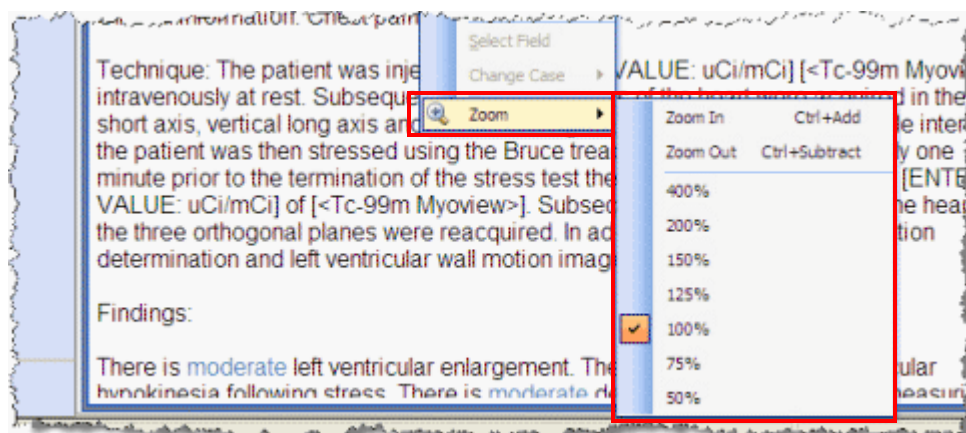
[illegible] Information: Chest pain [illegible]

Technique: The patient was inje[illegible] VALUE: uCi/mCi] [<Tc-99m Myovie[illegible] intravenously at rest. Subseque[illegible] of the heart were acquired in the short axis, vertical long axis and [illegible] e inter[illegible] the patient was then stressed using the Bruce trea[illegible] y one minute prior to the termination of the stress test the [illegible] [ENTE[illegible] VALUE: uCi/mCi] of [<Tc-99m Myoview>]. Subse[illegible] he hea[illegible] the three orthogonal planes were reacquired. In ad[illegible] tion determination and left ventricular wall motion imag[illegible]

Findings:

There is moderate left ventricular enlargement. The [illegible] ular hypokinesia following stress. There is moderate d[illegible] measuri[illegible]

Select Field
Change Case
Zoom
Zoom In Ctrl+Add
Zoom Out Ctrl+Subtract
400%
200%
150%
125%
100%
75%
50%